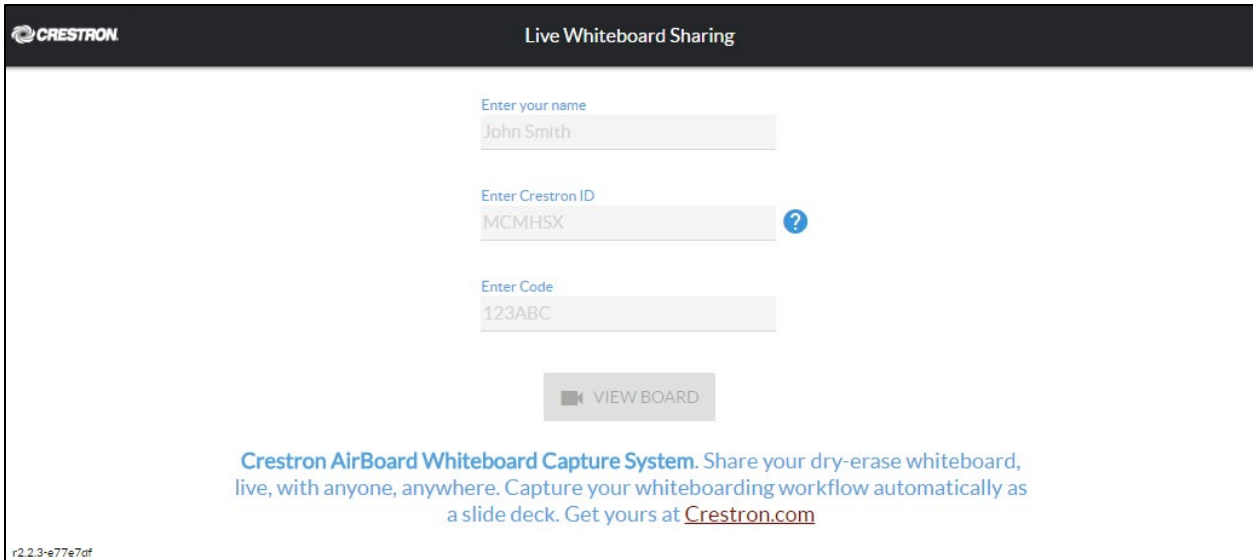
CRESTRON

Live Whiteboard Sharing

Enter your name

John Smith

Enter Crestron ID

MCMHSX

?

Enter Code

123ABC

VIEW BOARD

Crestron AirBoard Whiteboard Capture System. Share your dry-erase whiteboard, live, with anyone, anywhere. Capture your whiteboarding workflow automatically as a slide deck. Get yours at Crestron.com

r2.2.3-e77e7df